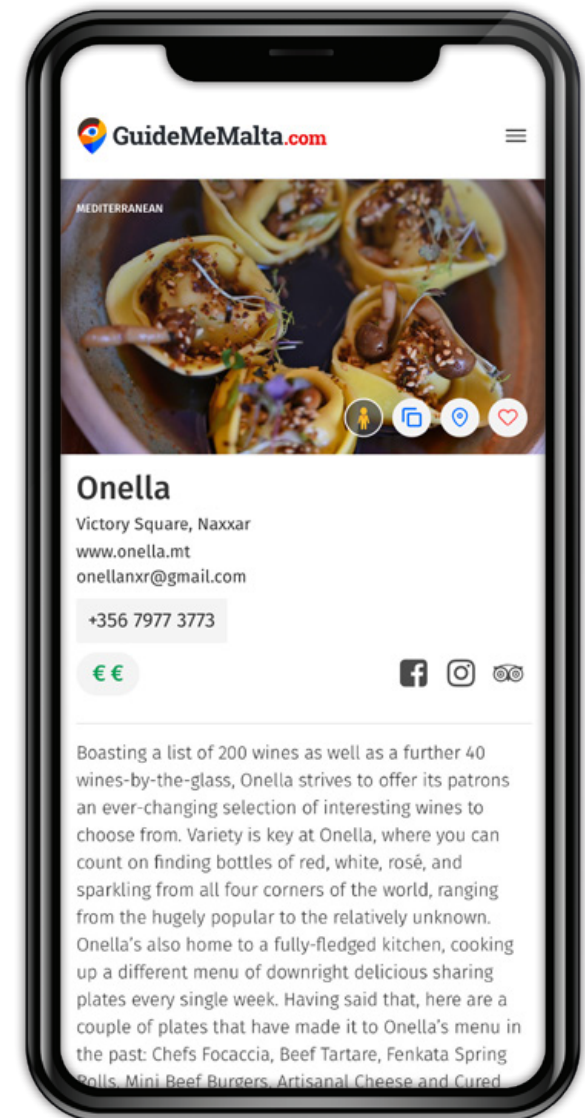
GuideMeMalta.com

MEDITERRANEAN

Onella

Victory Square, Naxxar

www.onella.mt

onellanxr@gmail.com

+356 7977 3773

€€

Boasting a list of 200 wines as well as a further 40 wines-by-the-glass, Onella strives to offer its patrons an ever-changing selection of interesting wines to choose from. Variety is key at Onella, where you can count on finding bottles of red, white, rosé, and sparkling from all four corners of the world, ranging from the hugely popular to the relatively unknown. Onella's also home to a fully-fledged kitchen, cooking up a different menu of downright delicious sharing plates every single week. Having said that, here are a couple of plates that have made it to Onella's menu in the past: Chefs Focaccia, Beef Tartare, Fenkata Spring Rolls, Mini Beef Burgers, Artisanal Cheese and Cured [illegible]